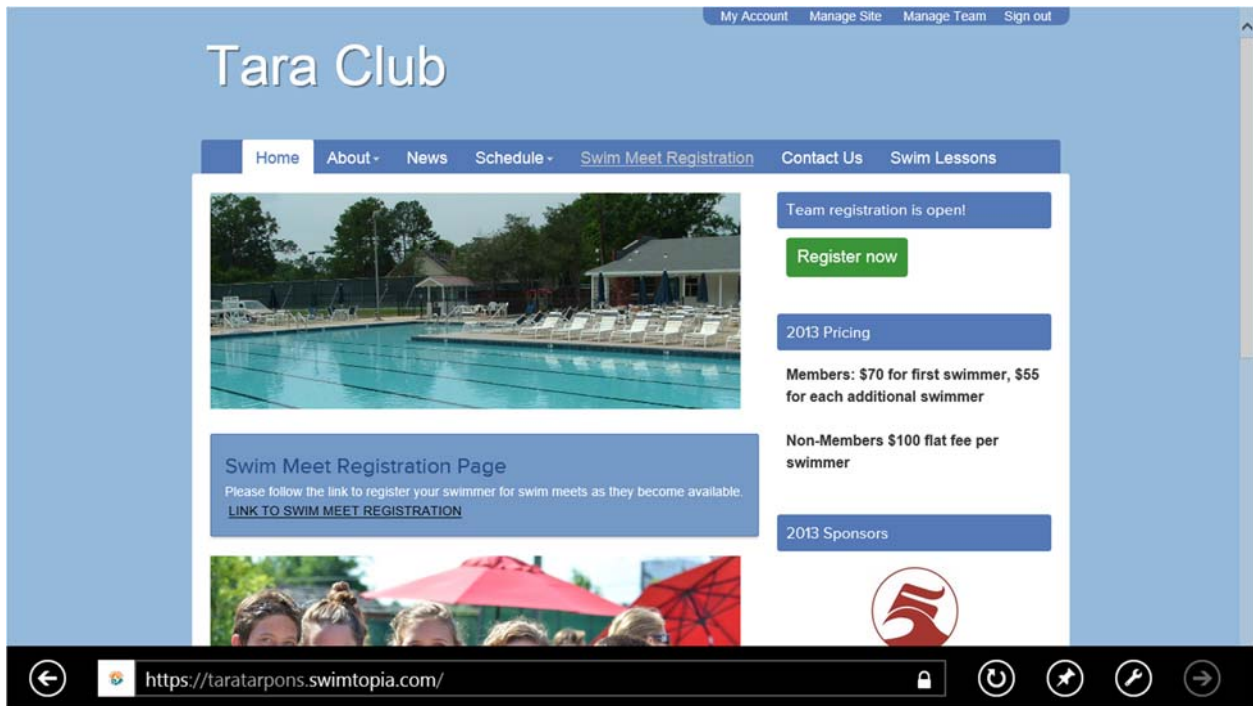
My Account Manage Site Manage Team Sign out

Tara Club

Home About News Schedule Swim Meet Registration Contact Us Swim Lessons

Team registration is open!

Register now

2013 Pricing

Members: $70 for first swimmer, $55 for each additional swimmer

Non-Members $100 flat fee per swimmer

Swim Meet Registration Page

Please follow the link to register your swimmer for swim meets as they become available.

LINK TO SWIM MEET REGISTRATION

2013 Sponsors

https://taratarpons.swimtopia.com/